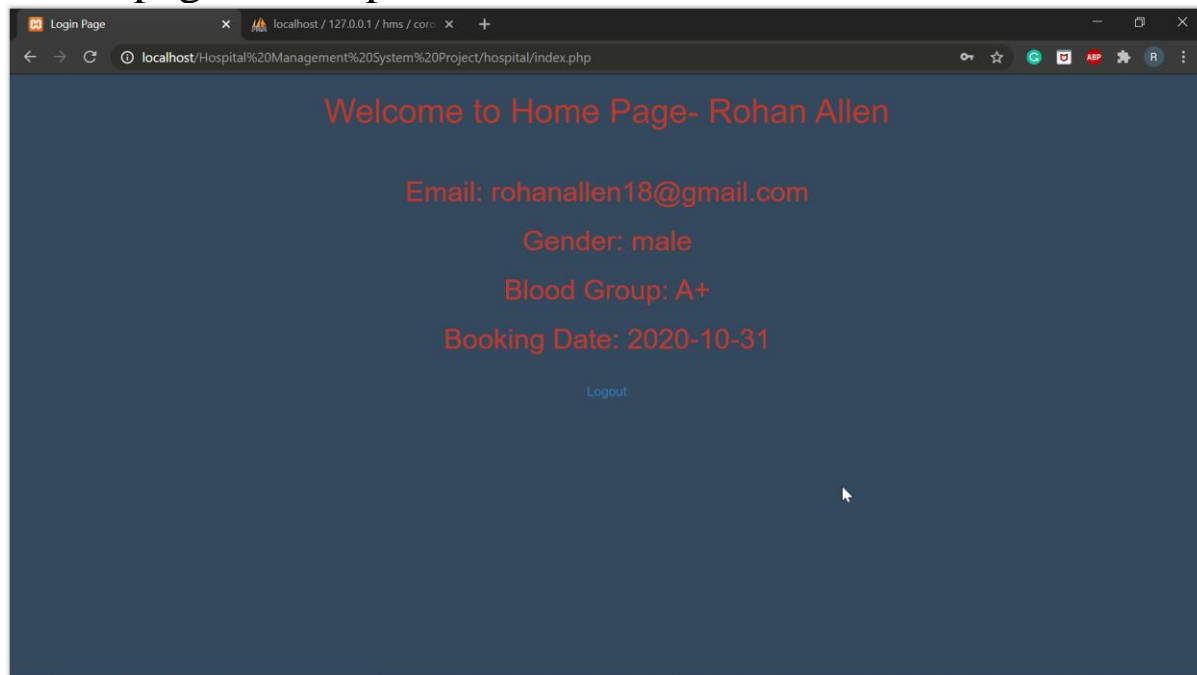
Login Page
localhost / 127.0.0.1 / hms / coro
localhost/Hospital%20Management%20System%20Project/hospital/index.php

Welcome to Home Page- Rohan Allen

Email: rohanallen18@gmail.com

Gender: male

Blood Group: A+

Booking Date: 2020-10-31

Logout